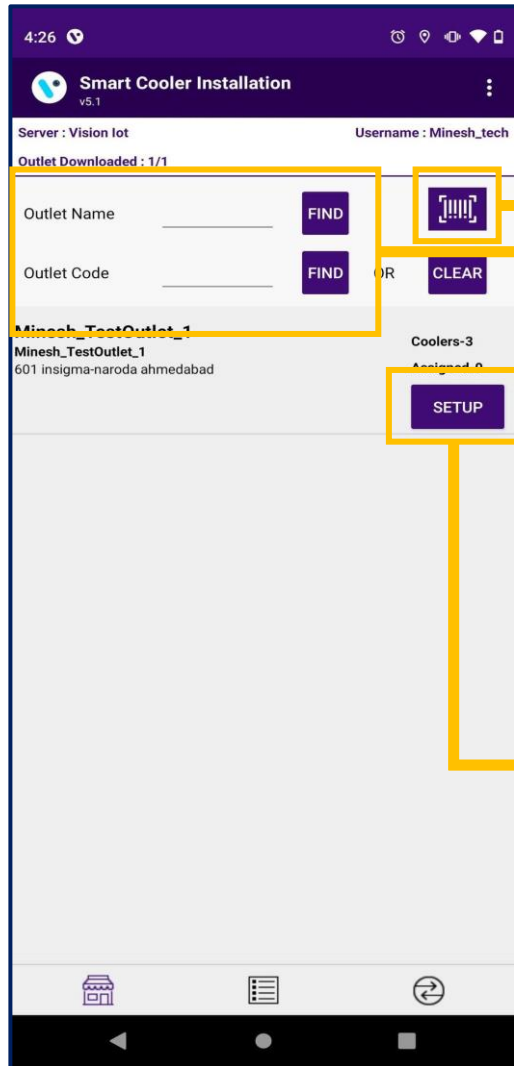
4:26

Smart Cooler Installation
v5.1

Server : Vision Iot
Username : Minesh_tech
Outlet Downloaded : 1/1

Outlet Name
FIND

Outlet Code
FIND
OR
CLEAR

Minesh_TestOutlet_1
Minesh_TestOutlet_1
601 insigma-naroda ahmedabad
Coolers-3
Assigned-0
SETUP